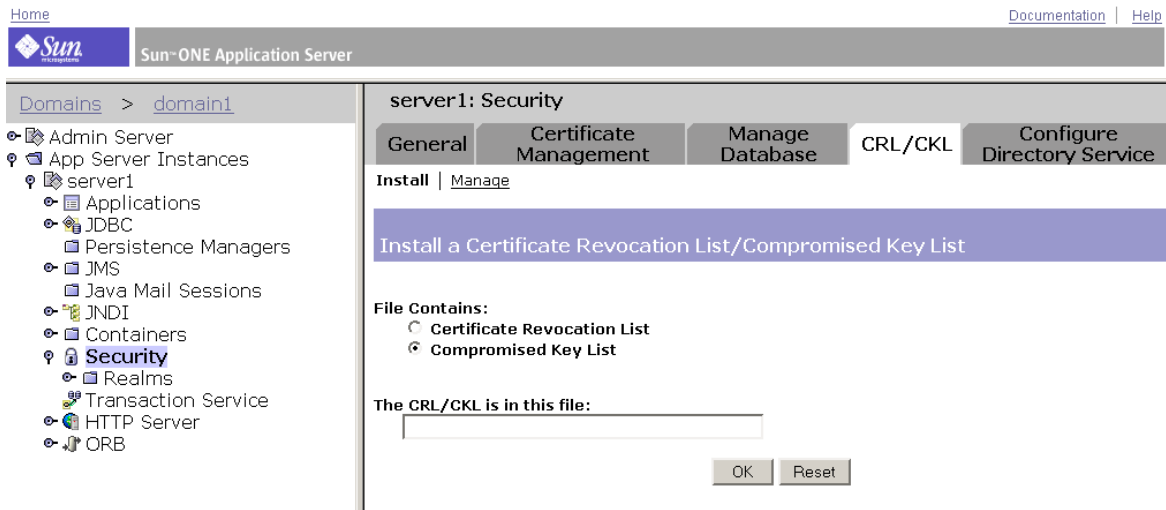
Home

Documentation | Help

Sun microsystems

Sun™ ONE Application Server

Domains > domain1

Admin Server
App Server Instances
server1
Applications
JDBC
Persistence Managers
JMS
Java Mail Sessions
JNDI
Containers
Security
Realms
Transaction Service
HTTP Server
ORB

server1: Security

General | Certificate Management | Manage Database | CRL/CKL | Configure Directory Service

Install | Manage

Install a Certificate Revocation List/Compromised Key List

File Contains:
Certificate Revocation List
Compromised Key List

The CRL/CKL is in this file:

OK Reset